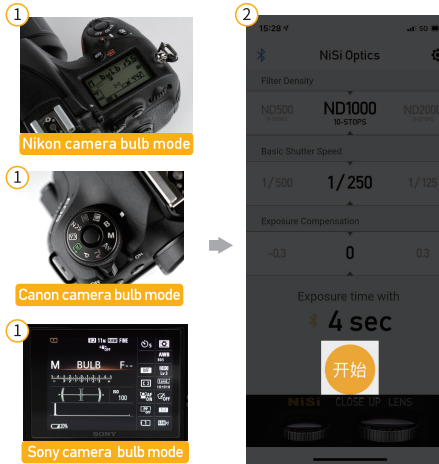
1

Bulb

Nikon camera bulb mode

1

Canon camera bulb mode

1

M BULB F

100

SONY

Sony camera bulb mode

2

15:28

NiSi Optics

Filter Density

ND500

ND1000
10-STOPS

ND2000

Basic Shutter Speed

1/500

1/250

1/125

Exposure Compensation

-0.3

0

0.3

Exposure time with

4 sec

开始

NiSi CLOSE UP LENS